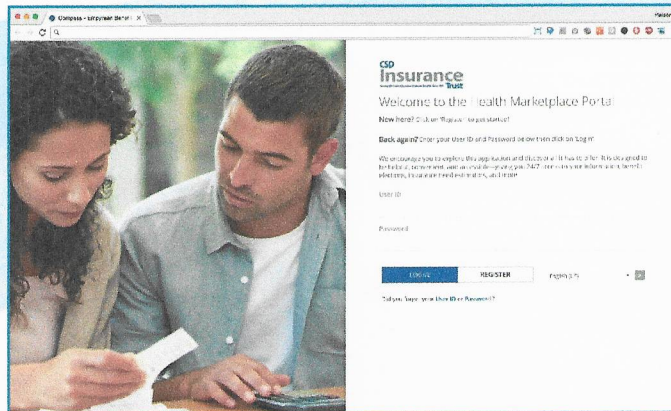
Compass - Employee Benef ×

CSD
Insurance
Trust

Welcome to the Health Marketplace Porta

New here? Click on "Register" to get started!

Back again? Enter your User ID and Password below then click on "Login"

We encourage you to explore this application and discover all it has to offer. It is designed to be fast, convenient, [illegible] 24/7 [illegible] benefit elections, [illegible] and more!

User ID

Password

LOGIN

REGISTER

English (US)

Did you forget your User ID or Password?